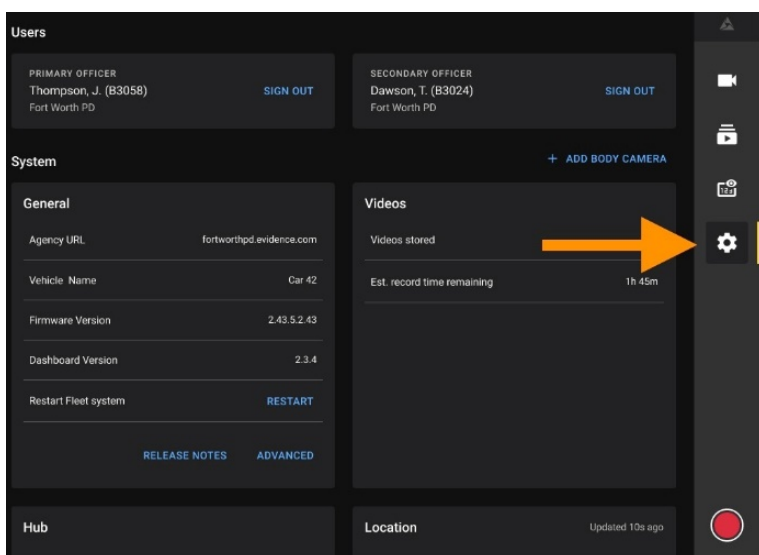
Users

PRIMARY OFFICER
Thompson, J. (B3058)
Fort Worth PD
SIGN OUT

SECONDARY OFFICER
Dawson, T. (B3024)
Fort Worth PD
SIGN OUT

System

+ ADD BODY CAMERA

General

| | |
|---|---|
| Agency URL | fortworthpd.evidence.com |
| Vehicle Name | Car 42 |
| Firmware Version | 2.43.5.2.43 |
| Dashboard Version | 2.3.4 |
| Restart Fleet system | RESTART |

RELEASE NOTES ADVANCED

Videos

| | |
|---|---|
| Videos stored | |
| Est. record time remaining | 1h 45m |

Hub

Location
Updated 10s ago